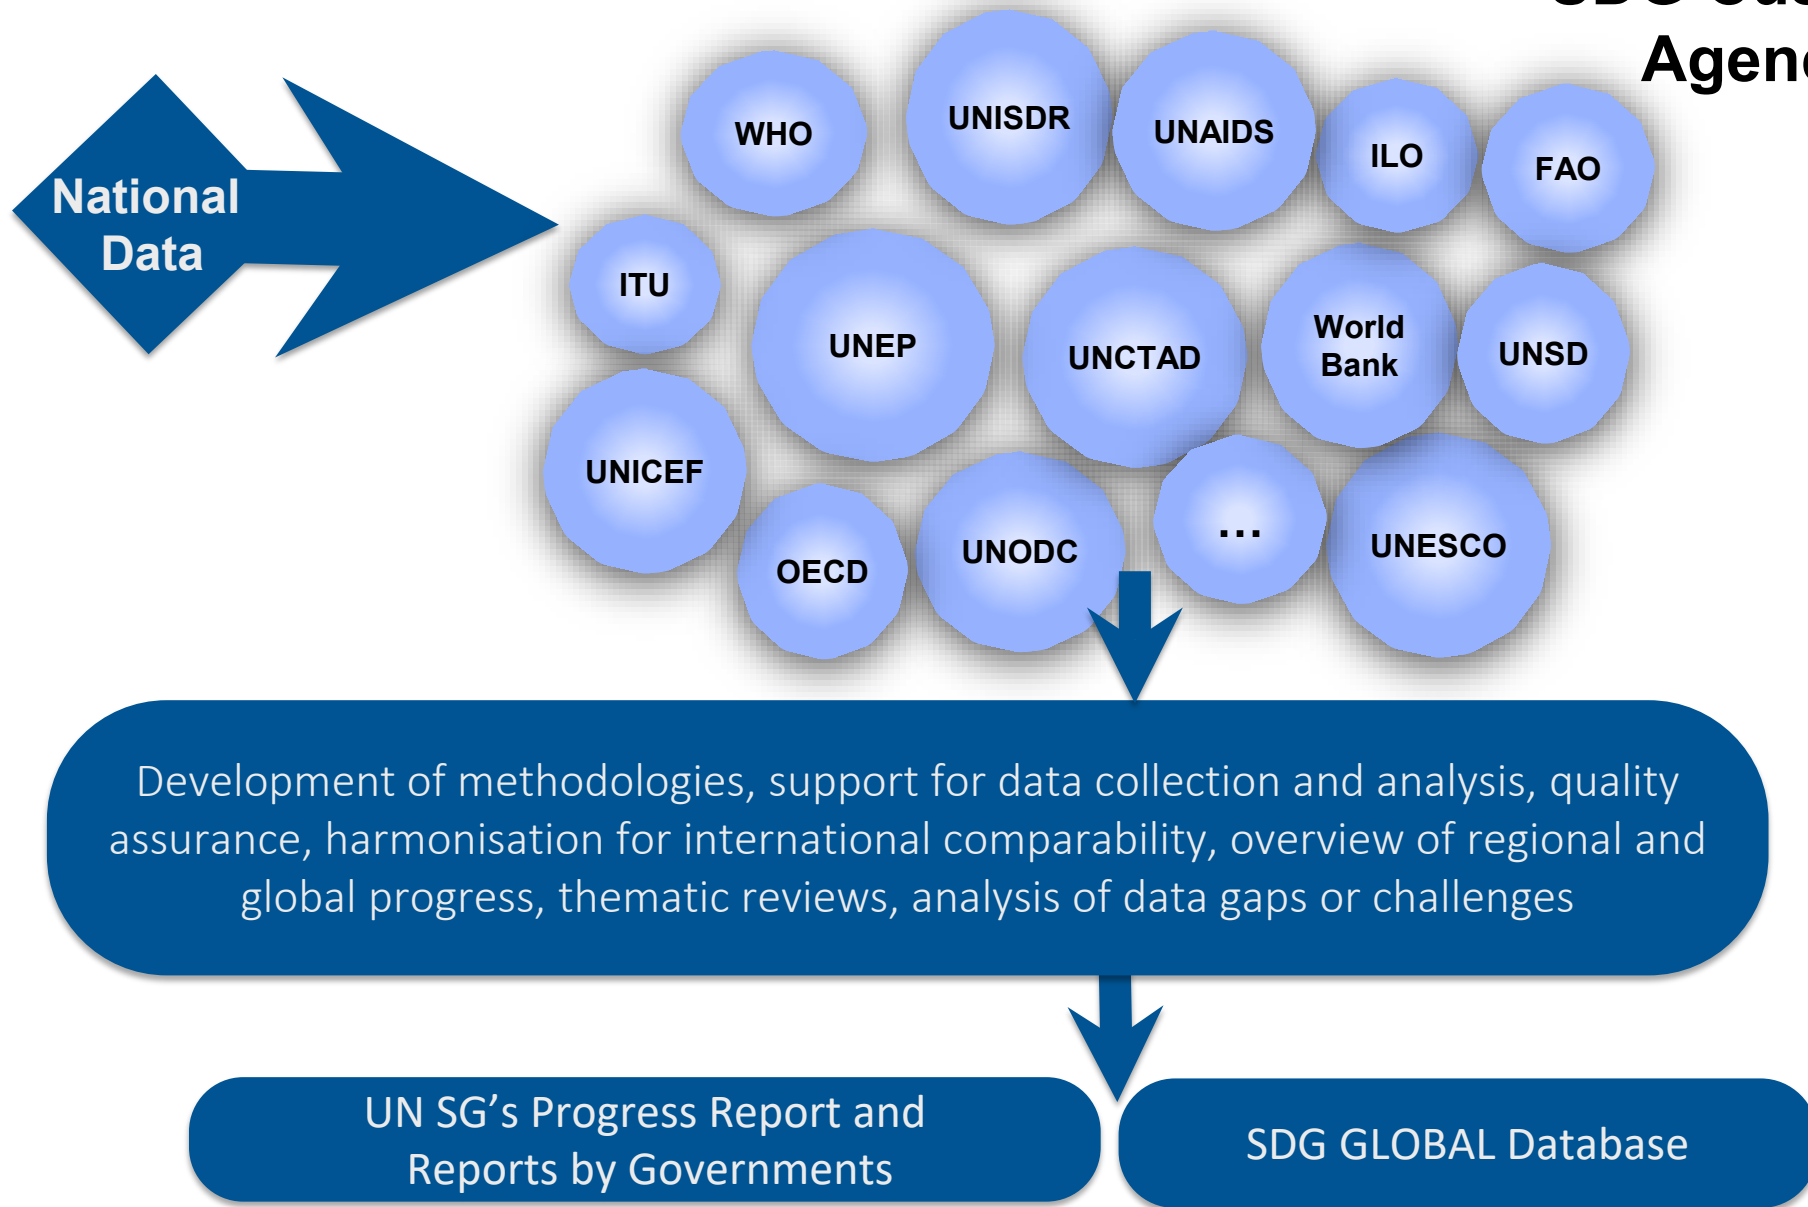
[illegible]
Agen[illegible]

National Data

WHO
UNISDR
UNAIDS
ILO
FAO
ITU
UNEP
UNCTAD
World Bank
UNSD
UNICEF
OECD
UNODC
...
UNESCO

Development of methodologies, support for data collection and analysis, quality assurance, harmonisation for international comparability, overview of regional and global progress, thematic reviews, analysis of data gaps or challenges

UN SG’s Progress Report and Reports by Governments

SDG GLOBAL Database